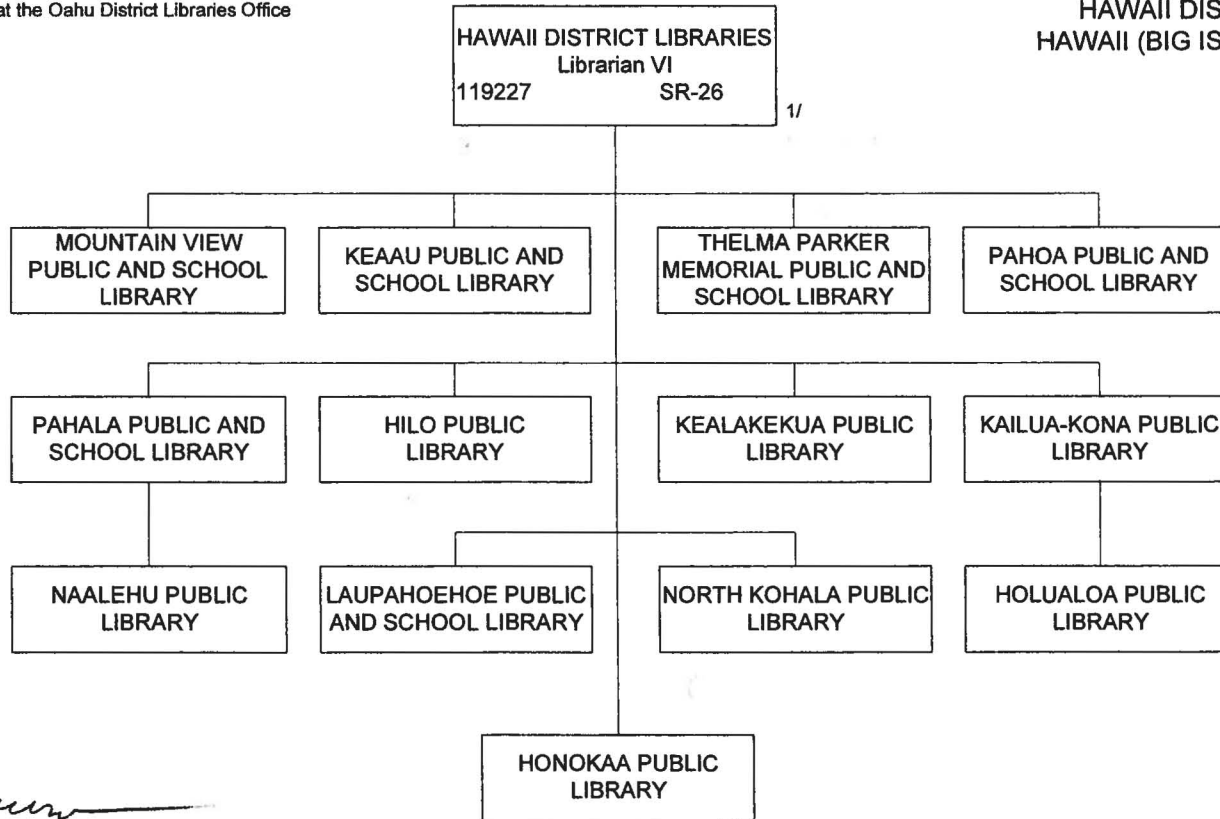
at the Oahu District Libraries Office

HAWAII DIS
HAWAII (BIG IS

HAWAII DISTRICT LIBRARIES
Librarian VI
119227 SR-26
1/

MOUNTAIN VIEW PUBLIC AND SCHOOL LIBRARY

KEAAU PUBLIC AND SCHOOL LIBRARY

THELMA PARKER MEMORIAL PUBLIC AND SCHOOL LIBRARY

PAHOA PUBLIC AND SCHOOL LIBRARY

PAHALA PUBLIC AND SCHOOL LIBRARY

HILO PUBLIC LIBRARY

KEALAKEKUA PUBLIC LIBRARY

KAILUA-KONA PUBLIC LIBRARY

NAALEHU PUBLIC LIBRARY

LAUPAHOEHOE PUBLIC AND SCHOOL LIBRARY

NORTH KOHALA PUBLIC LIBRARY

HOLUALOA PUBLIC LIBRARY

HONOKAA PUBLIC LIBRARY

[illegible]